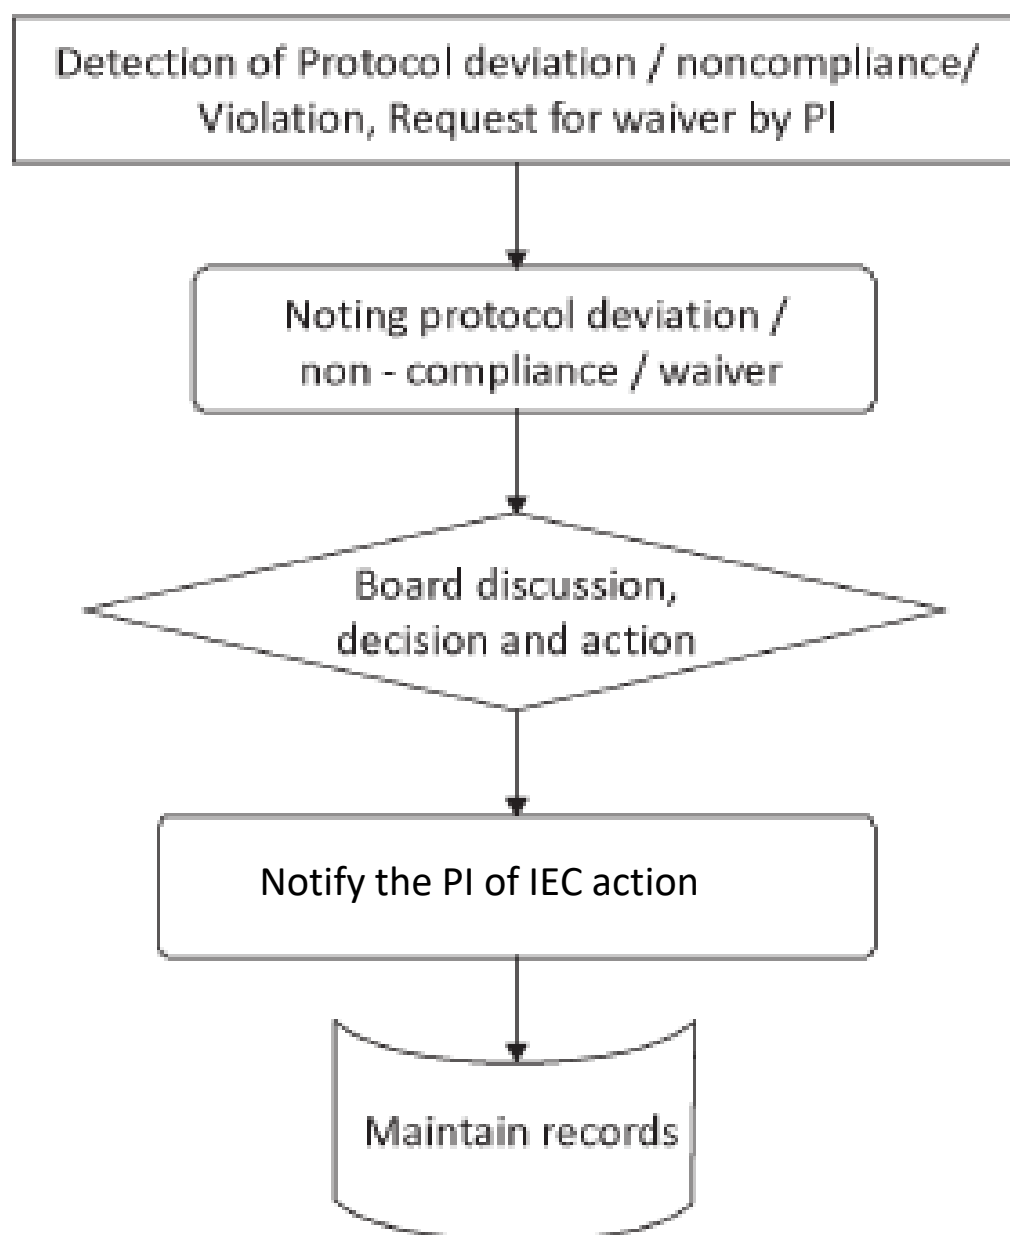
Detection of Protocol deviation / noncompliance/ Violation, Request for waiver by PI

Noting protocol deviation / non - compliance / waiver

Board discussion, decision and action

Notify the PI of IEC action

Maintain records